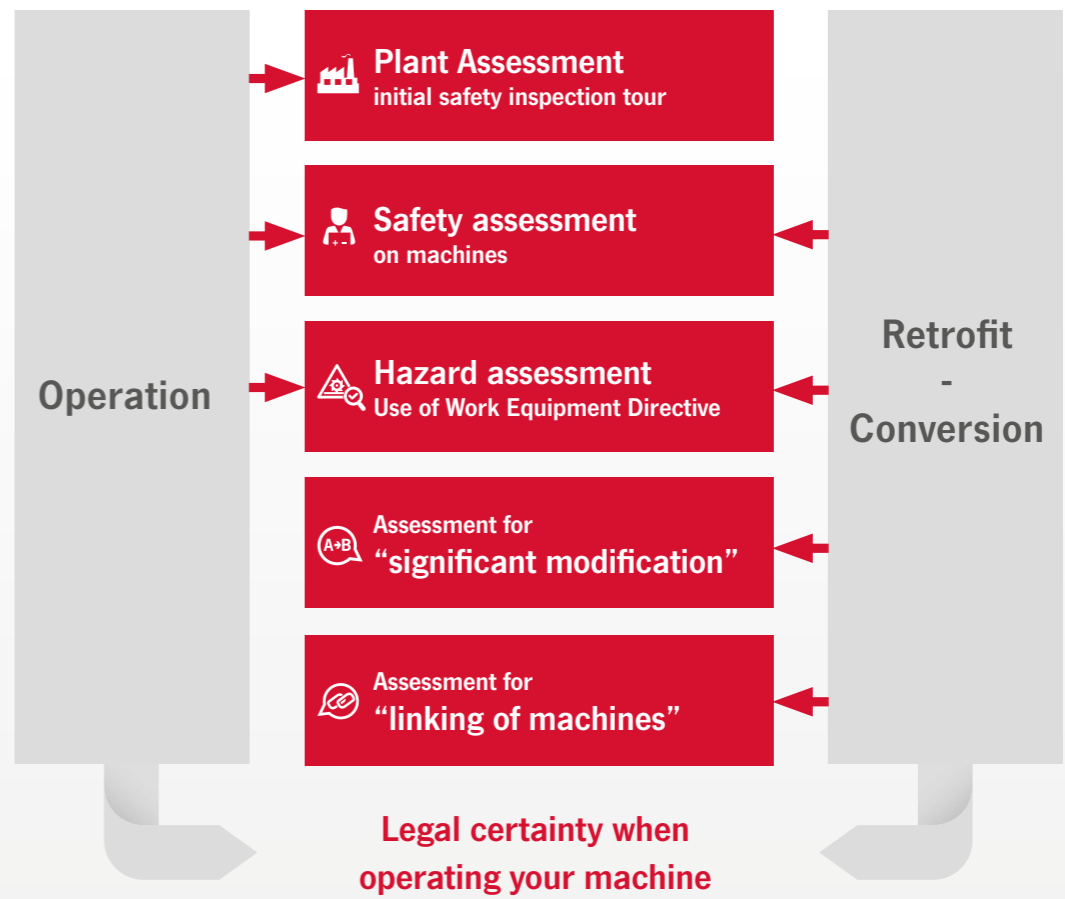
Operation

Plant Assessment
initial safety inspection tour

Safety assessment
on machines

Hazard assessment
Use of Work Equipment Directive

A→B
Assessment for
“significant modification”

Assessment for
“linking of machines”

Retrofit
-
Conversion

Legal certainty when operating your machine